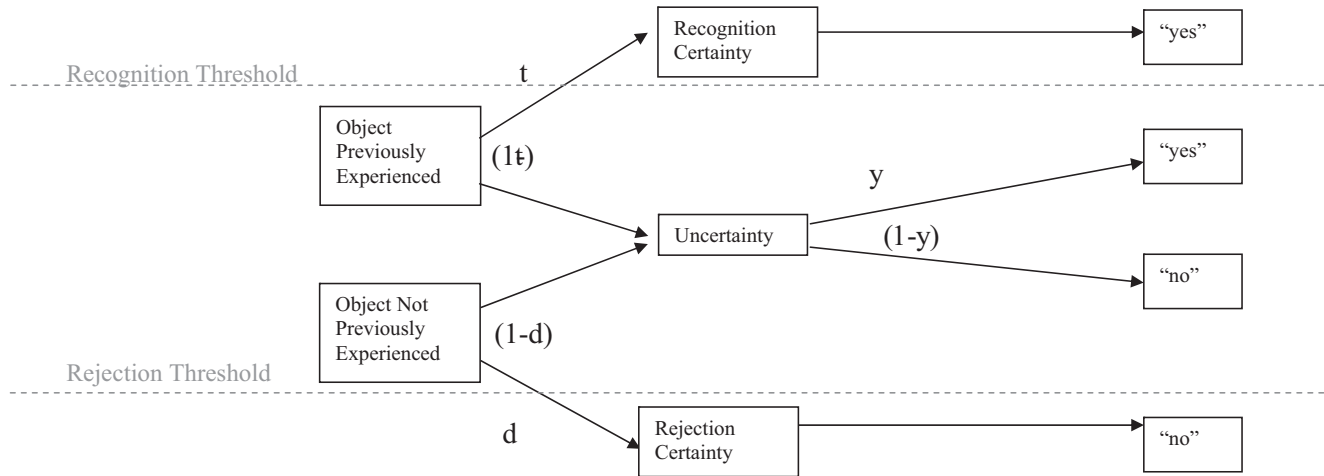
Recognition Threshold

t

Recognition Certainty

"yes"

Object Previously Experienced

(1-t)

y

"yes"

Uncertainty

(1-y)

"no"

Object Not Previously Experienced

(1-d)

Rejection Threshold

d

Rejection Certainty

"no"